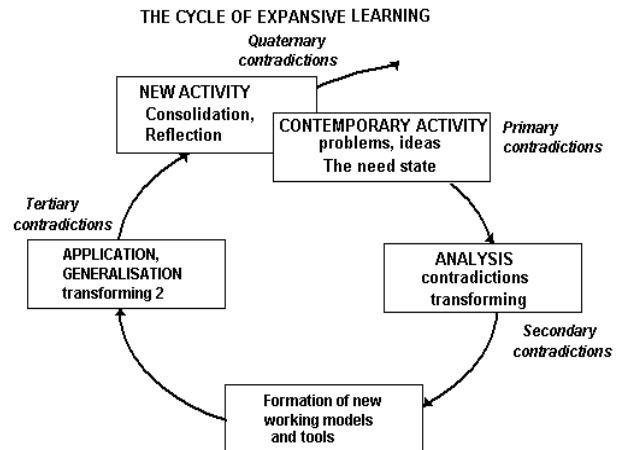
THE CYCLE OF EXPANSIVE LEARNING

Quaternary contradictions

NEW ACTIVITY
Consolidation, Reflection

CONTEMPORARY ACTIVITY
problems, ideas
The need state

Primary contradictions

Tertiary contradictions

APPLICATION, GENERALISATION
transforming 2

ANALYSIS
contradictions
transforming

Secondary contradictions

Formation of new working models and tools